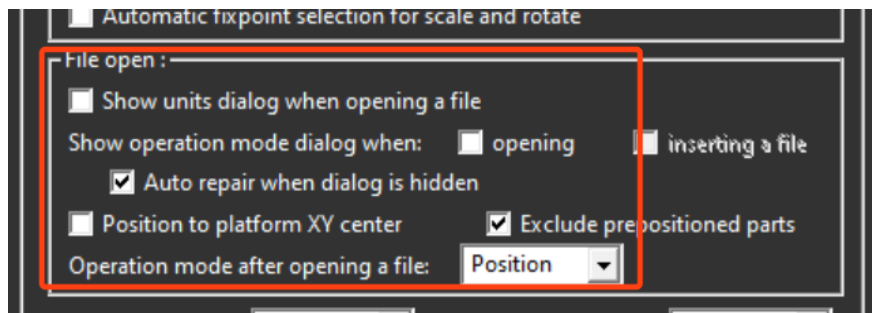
Automatic fixpoint selection for scale and rotate

File open :

Show units dialog when opening a file

Show operation mode dialog when: opening inserting a file

Auto repair when dialog is hidden

Position to platform XY center Exclude prepositioned parts

Operation mode after opening a file: Position